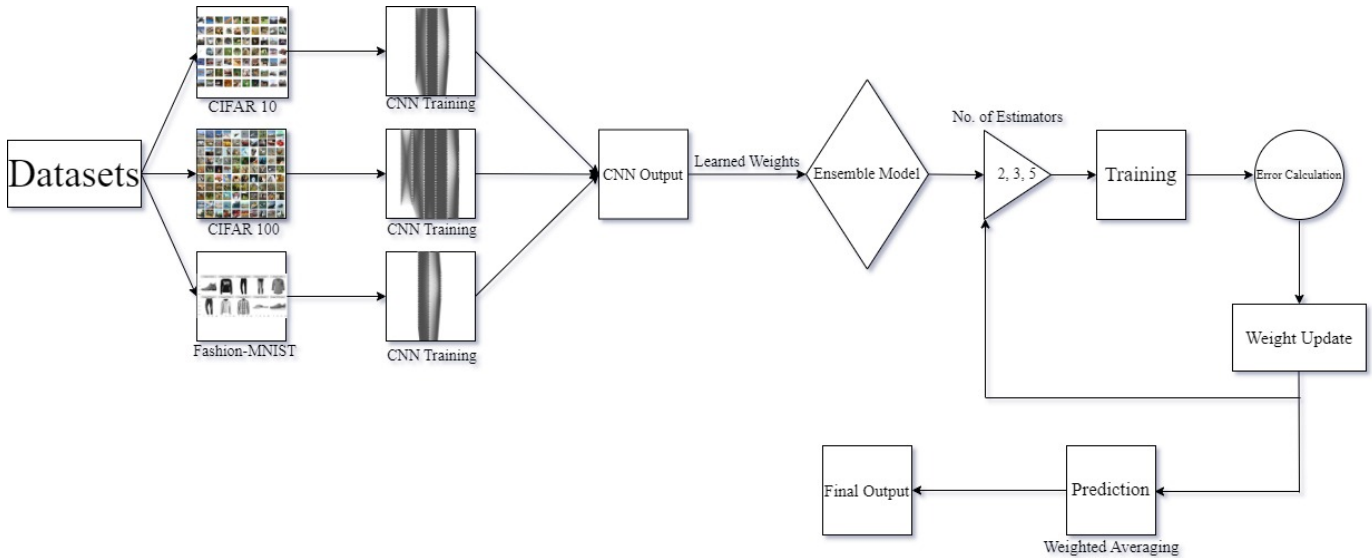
Datasets

CIFAR 10

CIFAR 100

Fashion-MNIST

CNN Training

CNN Training

CNN Training

CNN Output

Learned Weights

Ensemble Model

No. of Estimators

2, 3, 5

Training

Error Calculation

Weight Update

Prediction

Weighted Averaging

Final Output